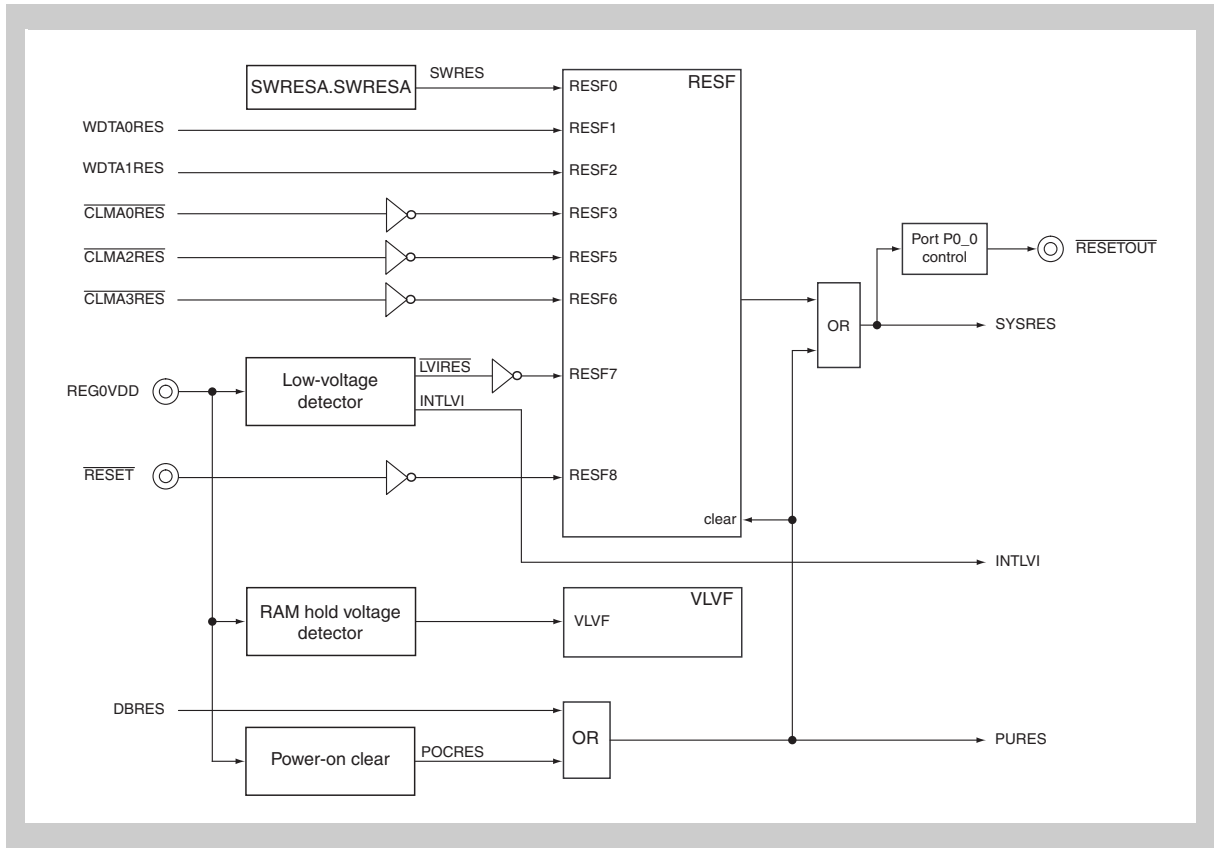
SWRESA.SWRESA
SWRES
RESF
RESF0
WDTA0RES
RESF1
WDTA1RES
RESF2
$\overline{\text{CLMA0RES}}$
RESF3
$\overline{\text{CLMA2RES}}$
RESF5
$\overline{\text{CLMA3RES}}$
RESF6
Port P0_0 control
$\overline{\text{RESETOUT}}$
OR
SYSRES
REG0VDD
Low-voltage detector
$\overline{\text{LVIRES}}$
RESF7
INTLVI
$\overline{\text{RESET}}$
RESF8
clear
INTLVI
RAM hold voltage detector
VLVF
VLVF
DBRES
OR
Power-on clear
POCRES
PURES